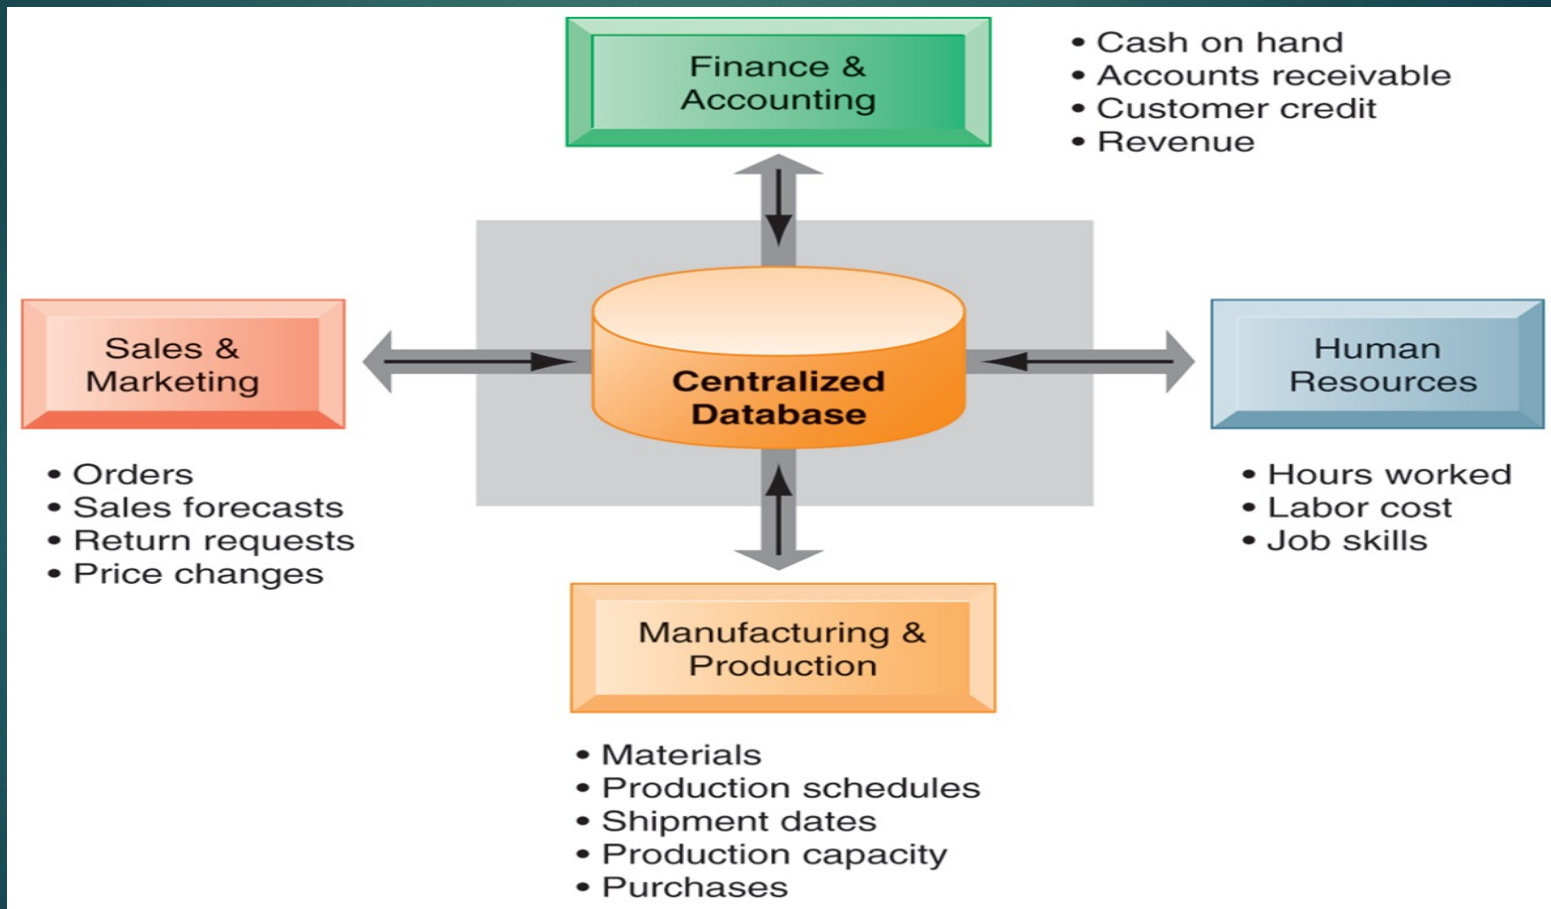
Finance & Accounting

• Cash on hand
• Accounts receivable
• Customer credit
• Revenue

Sales & Marketing

Centralized Database

Human Resources

• Orders
• Sales forecasts
• Return requests
• Price changes

• Hours worked
• Labor cost
• Job skills

Manufacturing & Production

• Materials
• Production schedules
• Shipment dates
• Production capacity
• Purchases